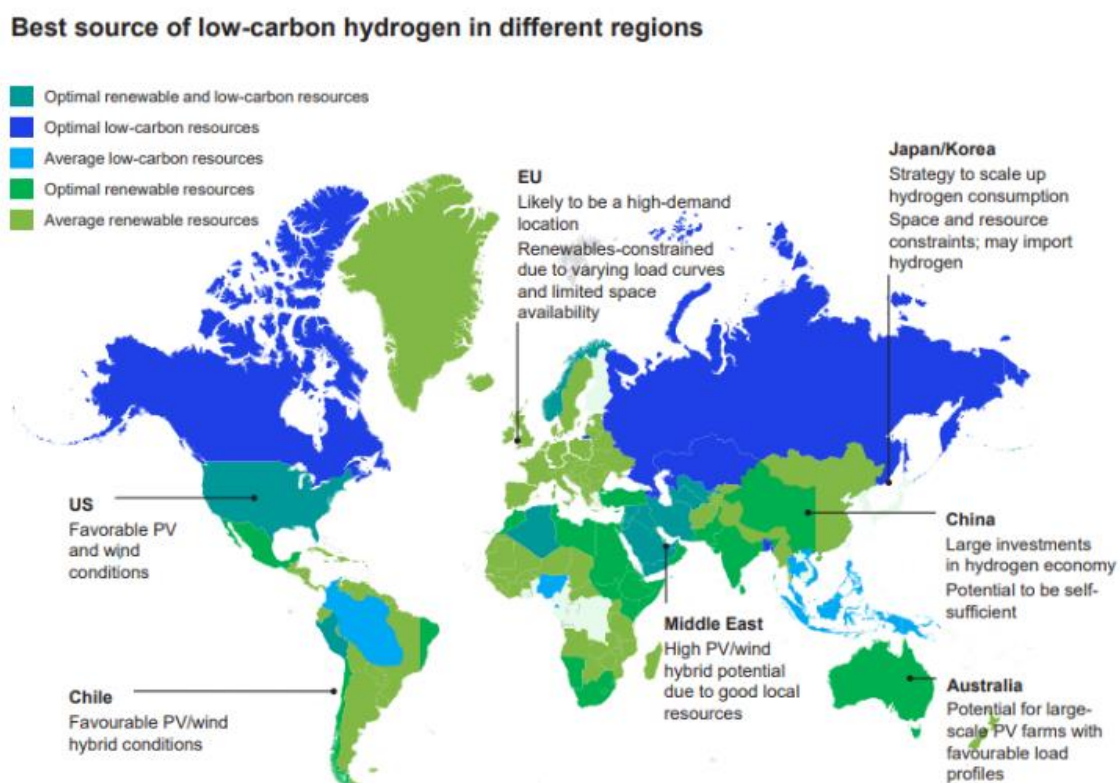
Best source of low-carbon hydrogen in different regions

Optimal renewable and low-carbon resources
Optimal low-carbon resources
Average low-carbon resources
Optimal renewable resources
Average renewable resources

EU
Likely to be a high-demand location
Renewables-constrained due to varying load curves and limited space availability

Japan/Korea
Strategy to scale up hydrogen consumption
Space and resource constraints; may import hydrogen

US
Favorable PV and wind conditions

China
Large investments in hydrogen economy
Potential to be self-sufficient

Middle East
High PV/wind hybrid potential due to good local resources

Chile
Favourable PV/wind hybrid conditions

Australia
Potential for large-scale PV farms with favourable load profiles